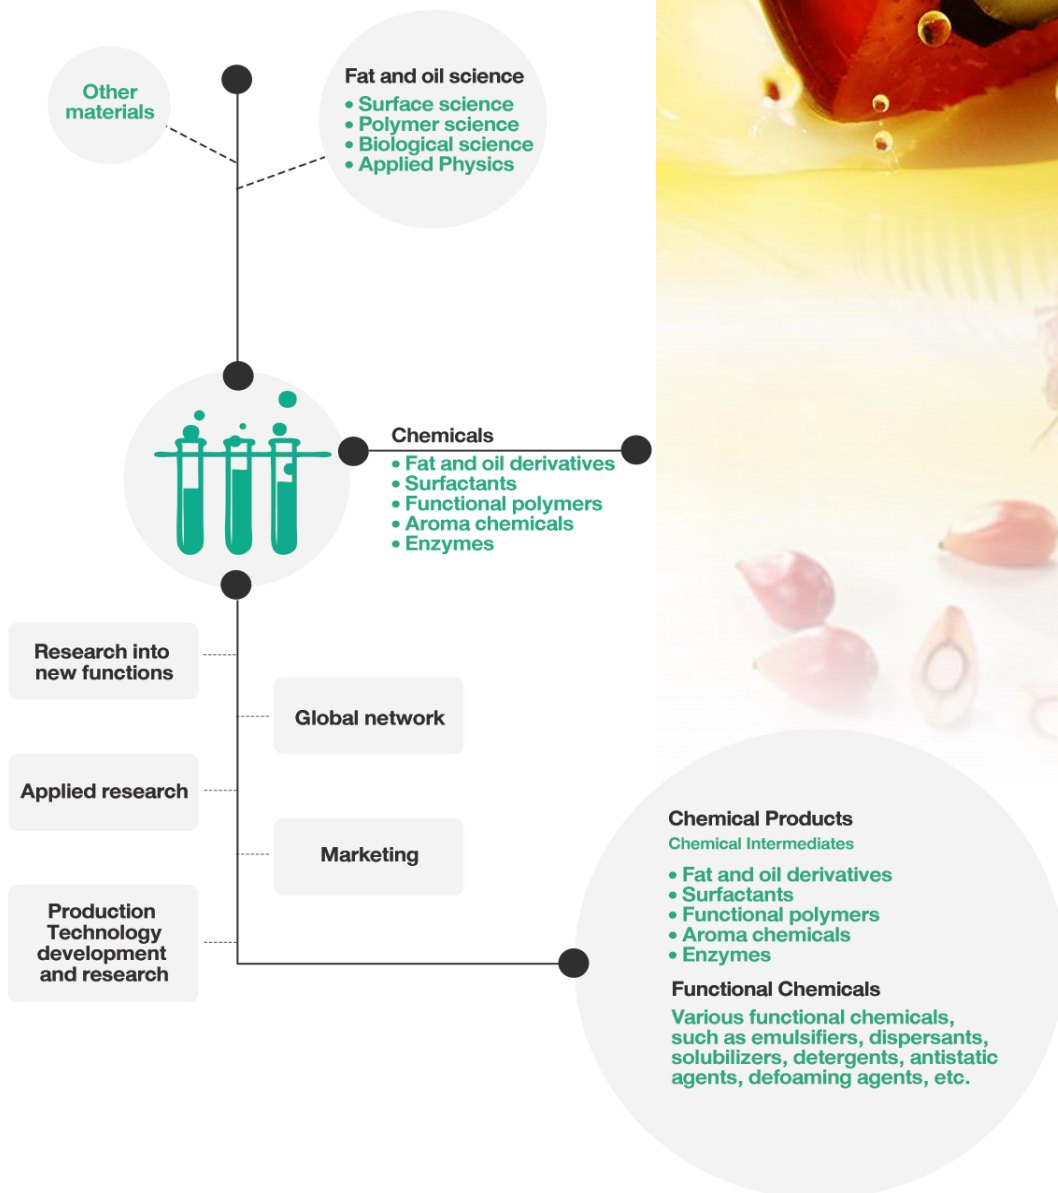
Other materials

Fat and oil science
• Surface science
• Polymer science
• Biological science
• Applied Physics

Chemicals
• Fat and oil derivatives
• Surfactants
• Functional polymers
• Aroma chemicals
• Enzymes

Research into new functions

Global network

Applied research

Marketing

Production Technology development and research

Chemical Products
Chemical Intermediates
• Fat and oil derivatives
• Surfactants
• Functional polymers
• Aroma chemicals
• Enzymes

Functional Chemicals
Various functional chemicals, such as emulsifiers, dispersants, solubilizers, detergents, antistatic agents, defoaming agents, etc.